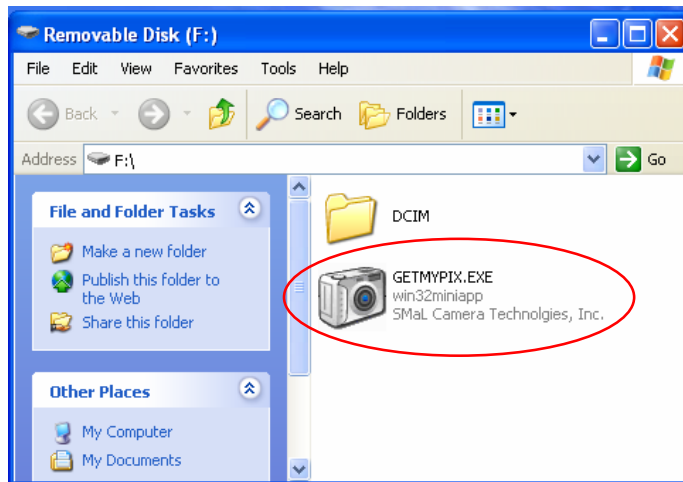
Removable Disk (F:)

File Edit View Favorites Tools Help

Back Search Folders

Address F:\ Go

File and Folder Tasks

Make a new folder

Publish this folder to the Web

Share this folder

Other Places

My Computer

My Documents

DCIM

GETMYPIX.EXE
win32miniapp
SMaL Camera Technolgies, Inc.